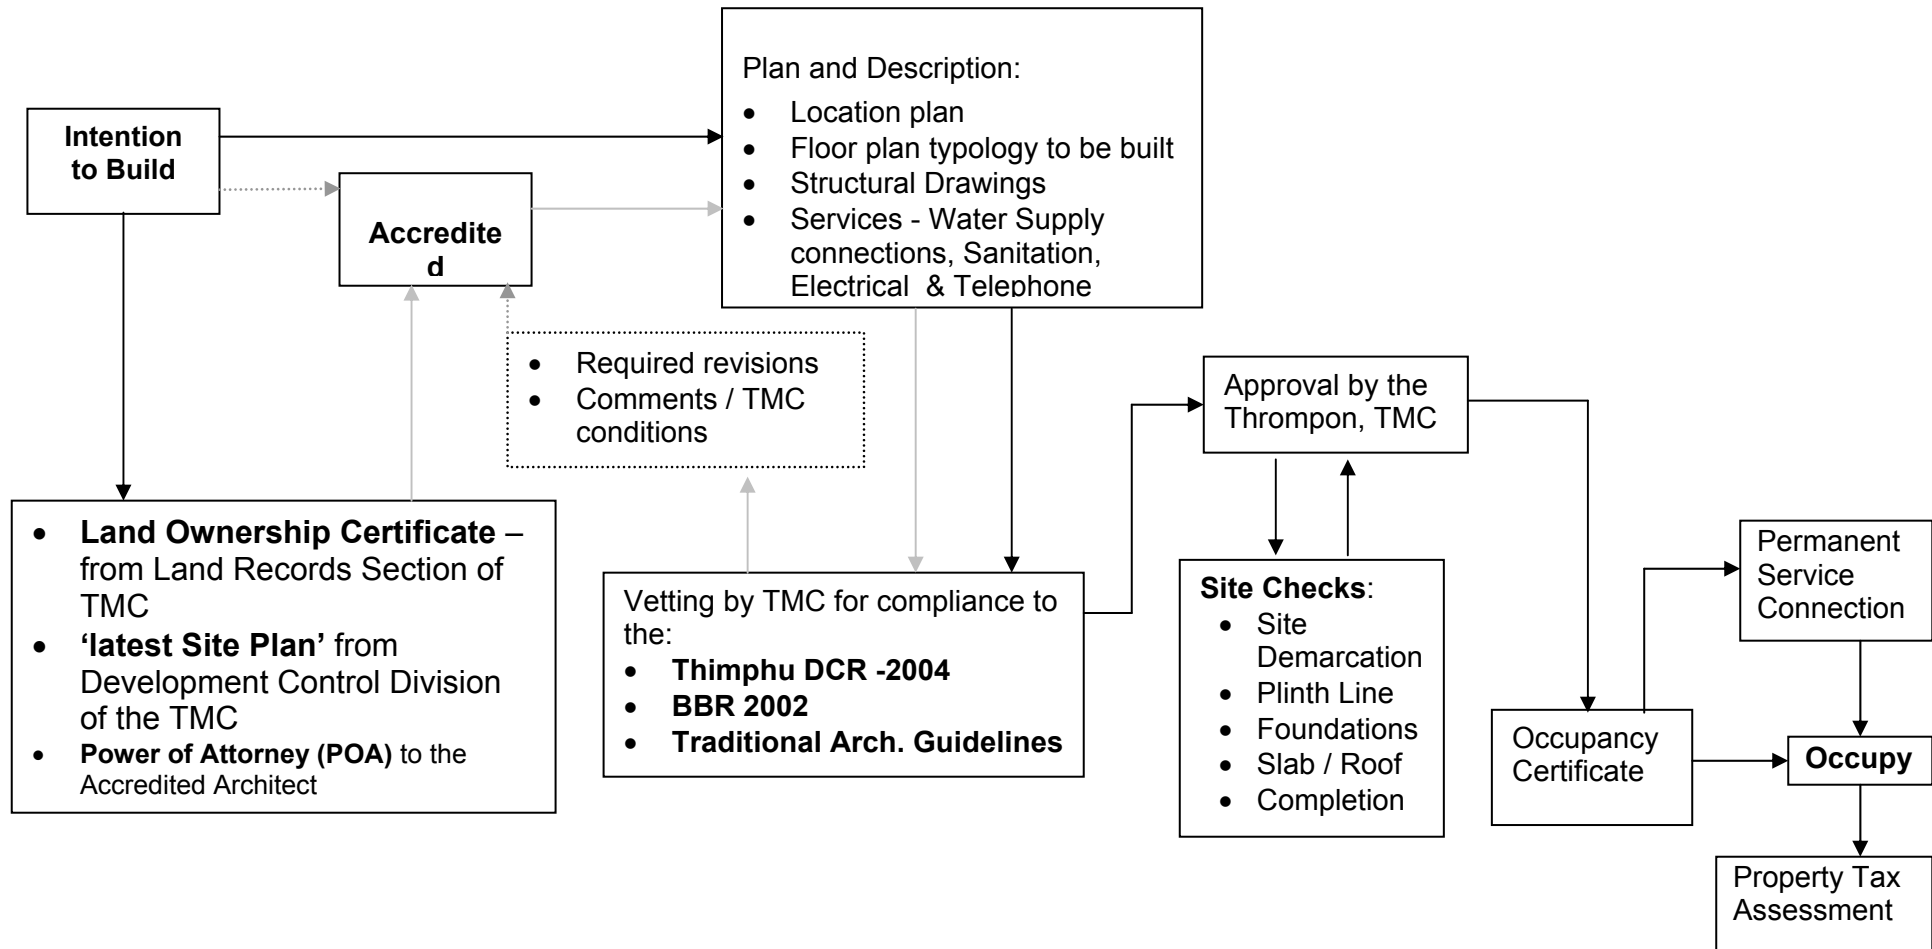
Intention to Build

Accredite d

Plan and Description:
- Location plan
- Floor plan typology to be built
- Structural Drawings
- Services - Water Supply connections, Sanitation, Electrical & Telephone

- Required revisions
- Comments / TMC conditions

- Land Ownership Certificate – from Land Records Section of TMC
- 'latest Site Plan' from Development Control Division of the TMC
- Power of Attorney (POA) to the Accredited Architect

Vetting by TMC for compliance to the:
- Thimphu DCR -2004
- BBR 2002
- Traditional Arch. Guidelines

Approval by the Thrompon, TMC

Site Checks:
- Site Demarcation
- Plinth Line
- Foundations
- Slab / Roof
- Completion

Occupancy Certificate

Permanent Service Connection

Occupy

Property Tax Assessment